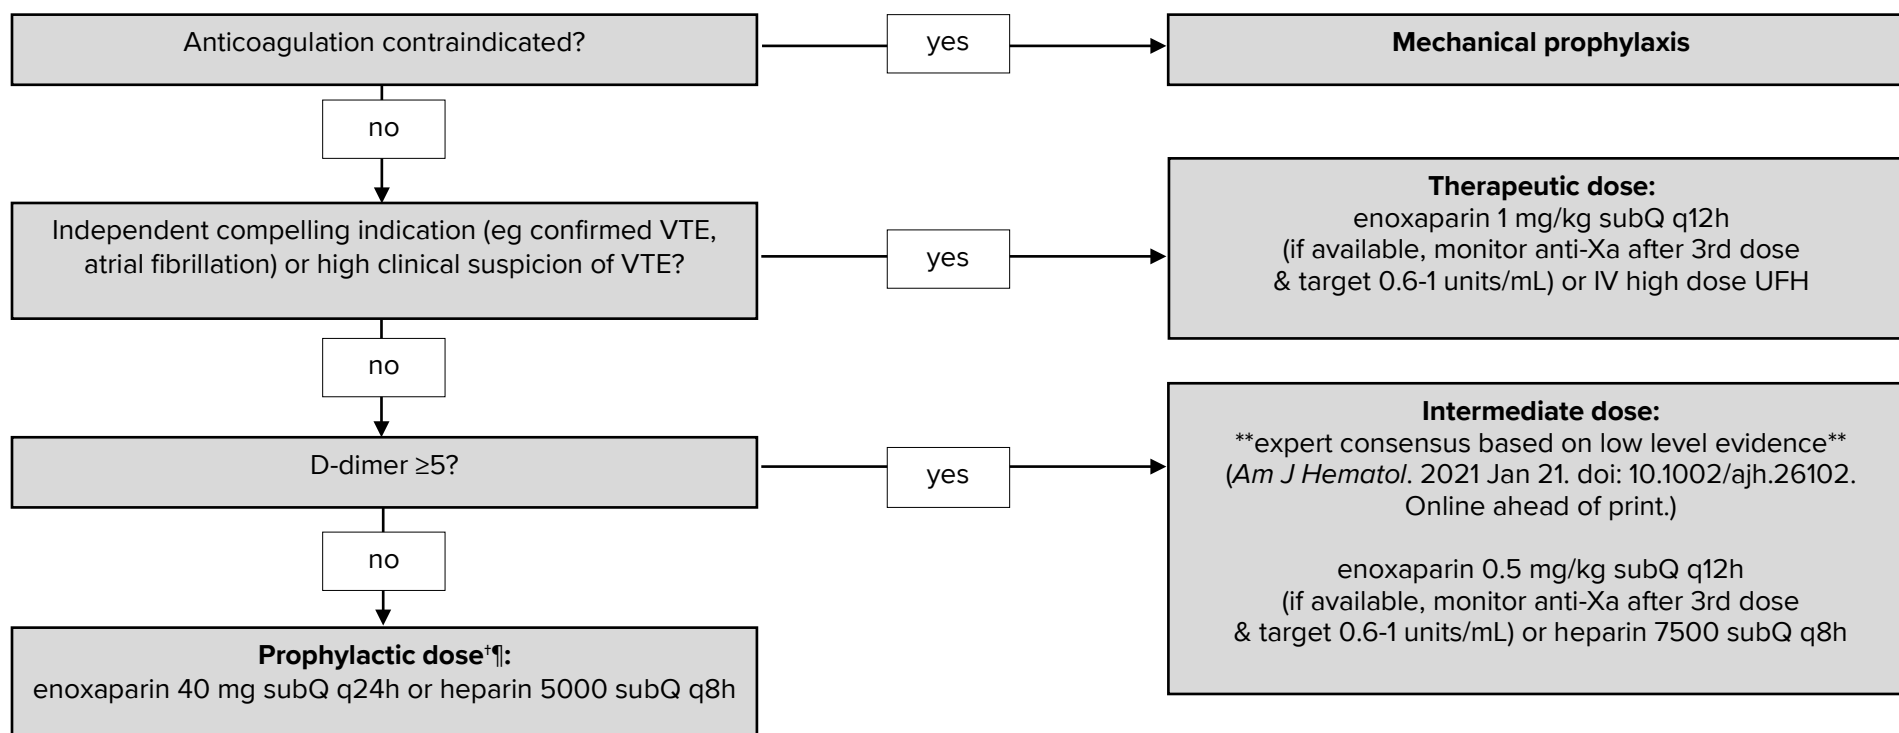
Anticoagulation contraindicated?

yes

**Mechanical prophylaxis**

no

Independent compelling indication (eg confirmed VTE, atrial fibrillation) or high clinical suspicion of VTE?

yes

**Therapeutic dose:**
enoxaparin 1 mg/kg subQ q12h (if available, monitor anti-Xa after 3rd dose & target 0.6-1 units/mL) or IV high dose UFH

no

D-dimer ≥5?

yes

**Intermediate dose:**
\*\*expert consensus based on low level evidence\*\* (*Am J Hematol*. 2021 Jan 21. doi: 10.1002/ajh.26102. Online ahead of print.)

enoxaparin 0.5 mg/kg subQ q12h (if available, monitor anti-Xa after 3rd dose & target 0.6-1 units/mL) or heparin 7500 subQ q8h

no

**Prophylactic dose†¶:**
enoxaparin 40 mg subQ q24h or heparin 5000 subQ q8h